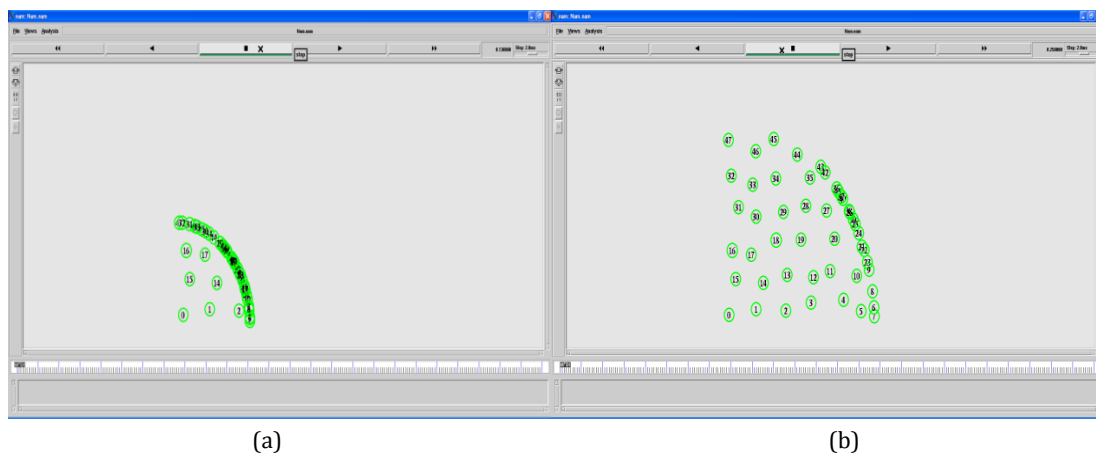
nam: Nam.nam
File Views Analysis
Nam.nam
Step: 2.0ms
16 17
15 14
0 1 2
(a)

nam: Nam.nam
File Views Analysis
Nam.nam
Step: 2.0ms
47 45
46 44
43 42
32 33 34 35
31 30 29 28 27
24
16 17 18 19 20
23
15 14 13 12 11 10 9
6
0 1 2 3 4 5
7
(b)